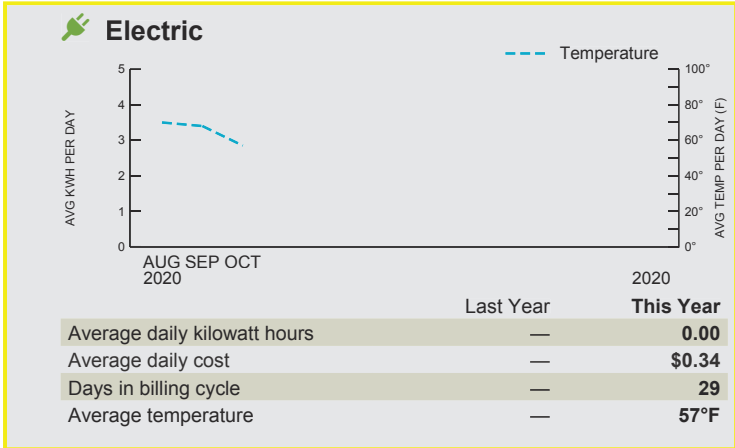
Electric

Temperature

AVG KWH PER DAY

5
4
3
2
1
0

100°
80°
60°
40°
20°
0°

AVG TEMP PER DAY (F)

AUG SEP OCT
2020

2020

| | Last Year | This Year |
|---|---|---|
| Average daily kilowatt hours | — | 0.00 |
| Average daily cost | — | $0.34 |
| Days in billing cycle | — | 29 |
| Average temperature | — | 57°F |